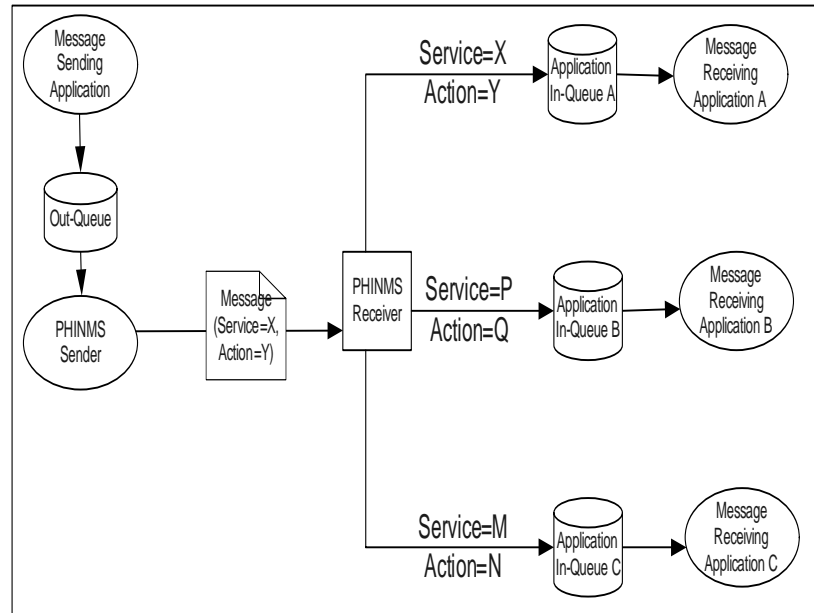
Message Sending Application

Out-Queue

PHINMS Sender

Message (Service=X, Action=Y)

PHINMS Receiver

Service=X
Action=Y

Application In-Queue A

Message Receiving Application A

Service=P
Action=Q

Application In-Queue B

Message Receiving Application B

Service=M
Action=N

Application In-Queue C

Message Receiving Application C